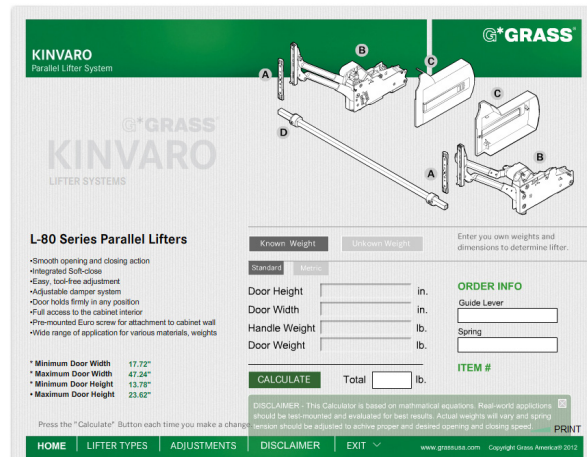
G*GRASS

KINVARO
Parallel Lifter System

G*GRASS
KINVARO
LIFTER SYSTEMS

A B C C D A B

L-80 Series Parallel Lifters

•Smooth opening and closing action
•Integrated Soft-close
•Easy, tool-free adjustment
•Adjustable damper system
•Door holds firmly in any position
•Full access to the cabinet interior
•Pre-mounted Euro screw for attachment to cabinet wall
•Wide range of application for various materials, weights

* Minimum Door Width 17.72"
* Maximum Door Width 47.24"
* Minimum Door Height 13.78"
* Maximum Door Height 23.62"

Known Weight
Unknown Weight

Enter you own weights and dimensions to determine lifter.

Standard
Metric

Door Height in.
Door Width in.
Handle Weight lb.
Door Weight lb.

CALCULATE
Total lb.

ORDER INFO
Guide Lever
Spring

ITEM #

Press the "Calculate" Button each time you make a change

DISCLAIMER - This Calculator is based on mathematical equations. Real-world applictions should be test-mounted and evaluated for best results. Actual weights will vary and spring tension should be adjusted to achive proper and desired opening and closing speed.

PRINT

HOME LIFTER TYPES ADJUSTMENTS DISCLAIMER EXIT

www.grassusa.com Copyright Grass America® 2012